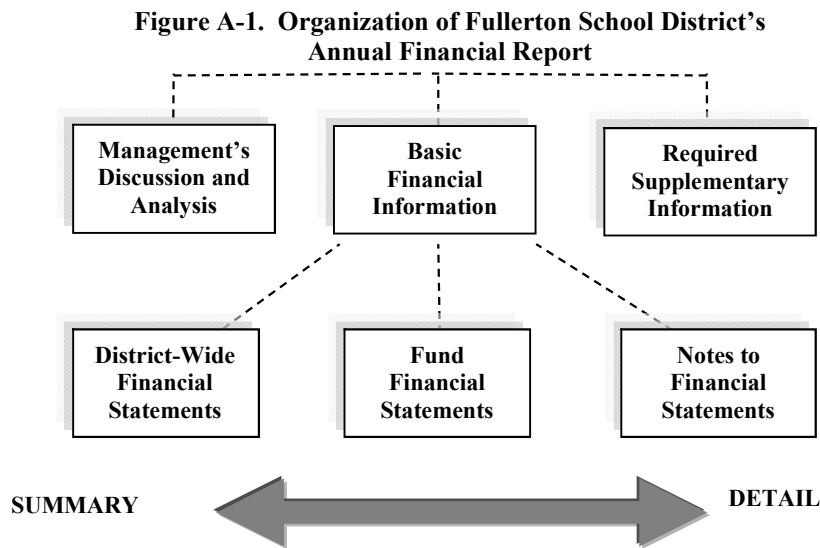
Figure A-1. Organization of Fullerton School District's Annual Financial Report

Management's Discussion and Analysis

Basic Financial Information

Required Supplementary Information

District-Wide Financial Statements

Fund Financial Statements

Notes to Financial Statements

SUMMARY

DETAIL